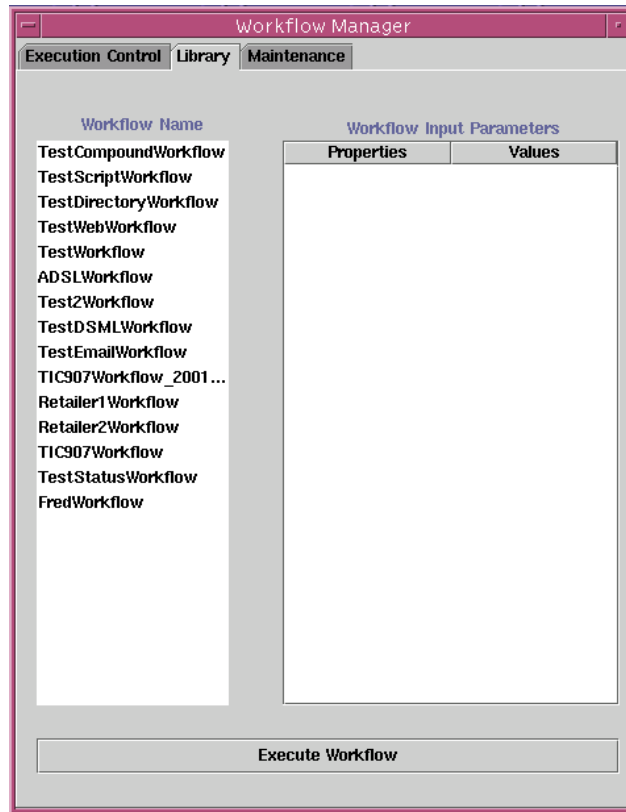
Workflow Manager

Execution Control | Library | Maintenance

Workflow Name

TestCompoundWorkflow
TestScriptWorkflow
TestDirectoryWorkflow
TestWebWorkflow
TestWorkflow
ADSLWorkflow
Test2Workflow
TestDSMLWorkflow
TestEmailWorkflow
TIC907Workflow_2001...
Retailer1Workflow
Retailer2Workflow
TIC907Workflow
TestStatusWorkflow
FredWorkflow

Workflow Input Parameters

| Properties | Values |
|---|---|

Execute Workflow